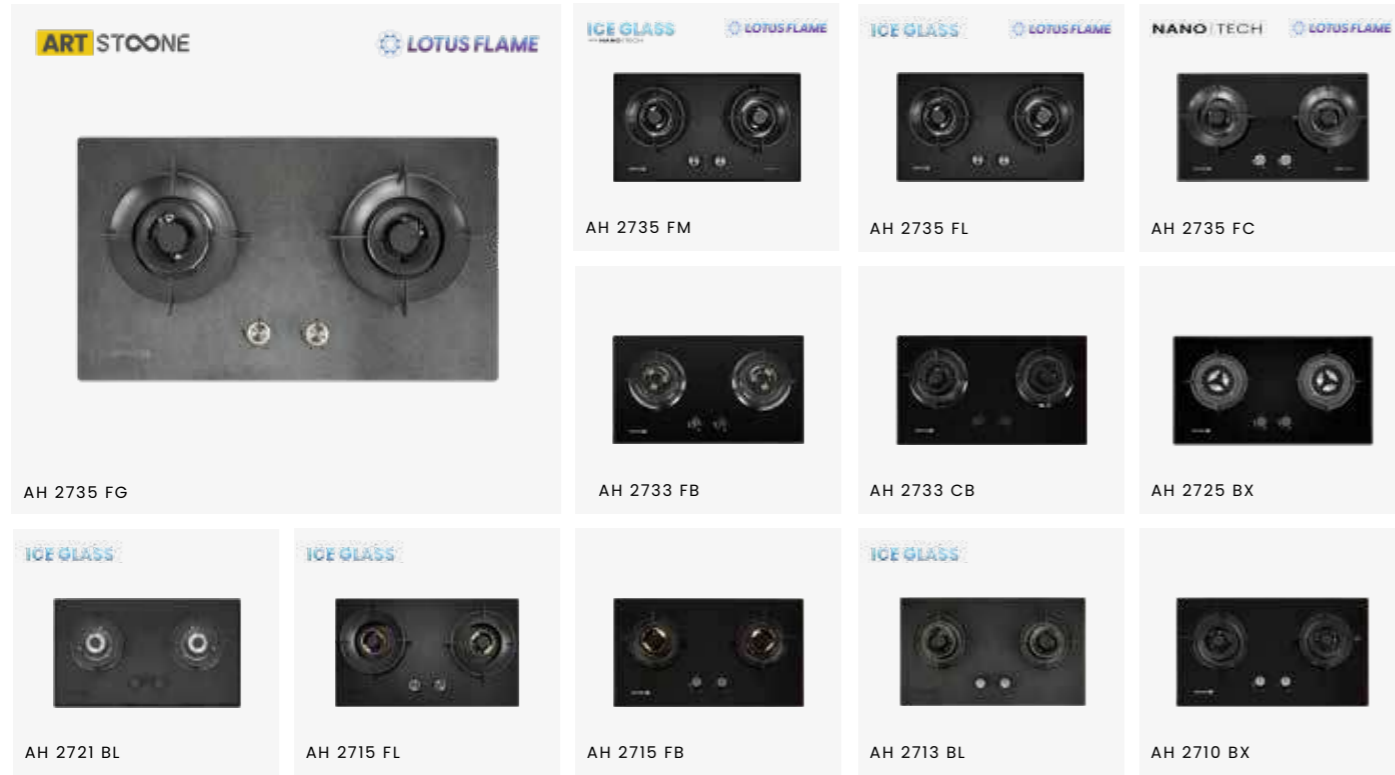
ART STOONE
LOTUS FLAME

AH 2735 FG

ICE GLASS
NANO TECH
LOTUS FLAME

AH 2735 FM

ICE GLASS
LOTUS FLAME

AH 2735 FL

NANO TECH
LOTUS FLAME

AH 2735 FC

AH 2733 FB

AH 2733 CB

AH 2725 BX

ICE GLASS

AH 2721 BL

ICE GLASS

AH 2715 FL

AH 2715 FB

ICE GLASS

AH 2713 BL

AH 2710 BX